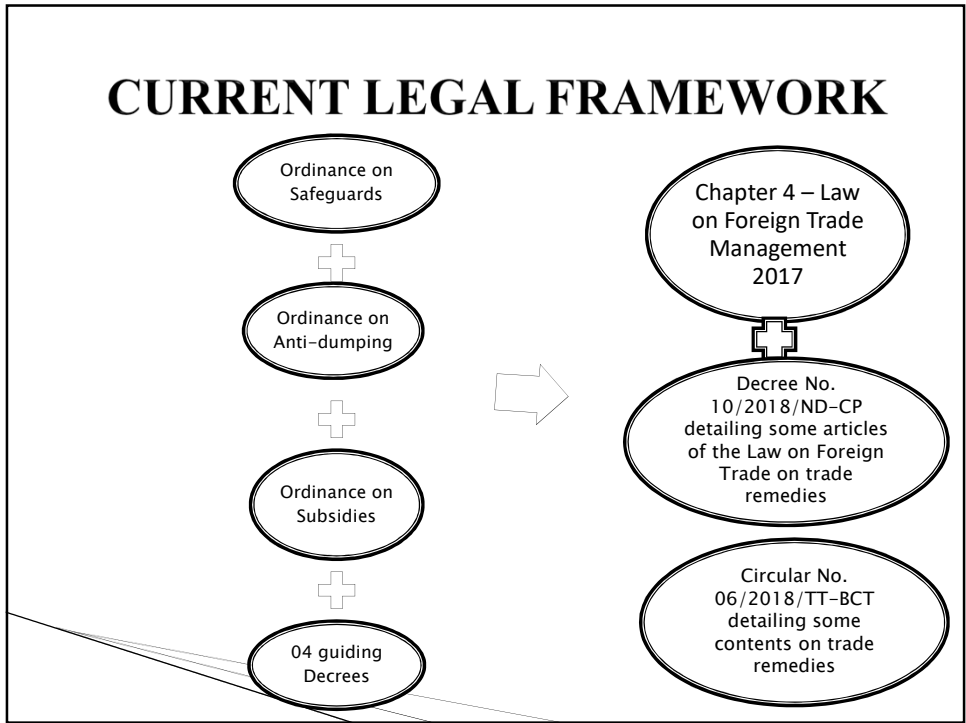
CURRENT LEGAL FRAMEWORK

Ordinance on Safeguards

Ordinance on Anti-dumping

Ordinance on Subsidies

04 guiding Decrees

Chapter 4 – Law on Foreign Trade Management 2017

Decree No. 10/2018/ND-CP detailing some articles of the Law on Foreign Trade on trade remedies

Circular No. 06/2018/TT-BCT detailing some contents on trade remedies